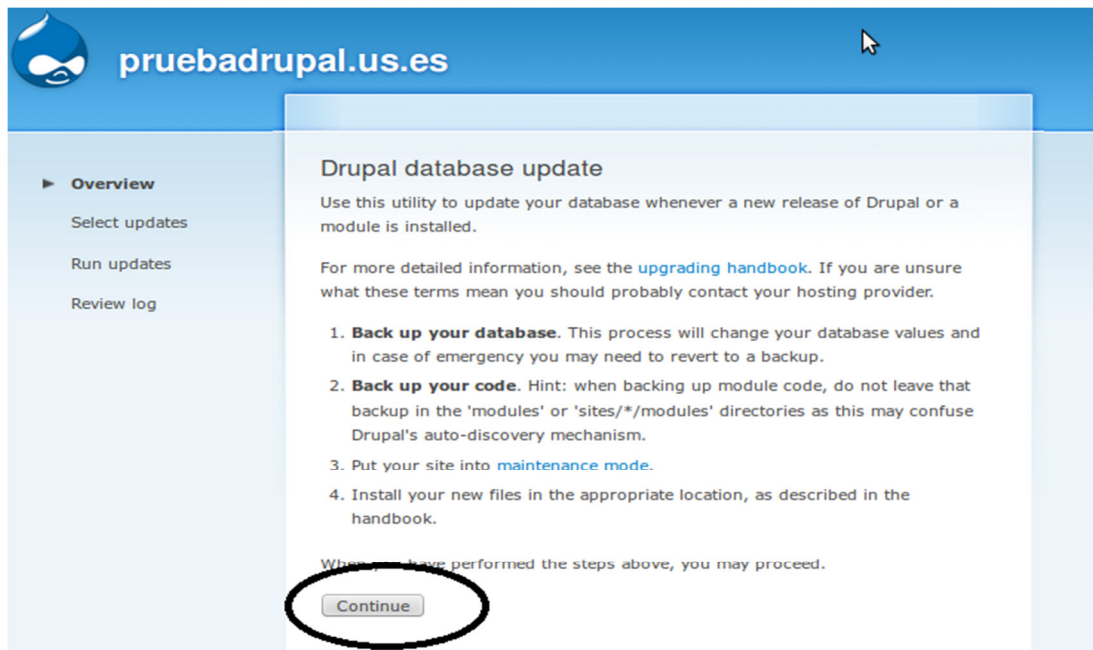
pruebadrupal.us.es

Overview
Select updates
Run updates
Review log

Drupal database update

Use this utility to update your database whenever a new release of Drupal or a module is installed.

For more detailed information, see the upgrading handbook. If you are unsure what these terms mean you should probably contact your hosting provider.

1. **Back up your database**. This process will change your database values and in case of emergency you may need to revert to a backup.
2. **Back up your code**. Hint: when backing up module code, do not leave that backup in the 'modules' or 'sites/*/modules' directories as this may confuse Drupal's auto-discovery mechanism.
3. Put your site into maintenance mode.
4. Install your new files in the appropriate location, as described in the handbook.

When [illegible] have performed the steps above, you may proceed.

Continue